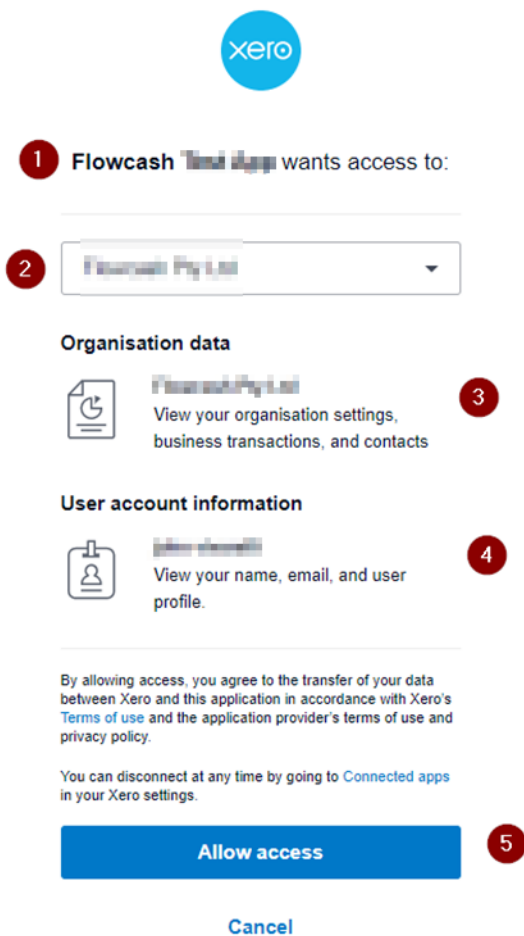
xero

1 Flowcash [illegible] wants access to:

2 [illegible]

Organisation data

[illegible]
View your organisation settings, business transactions, and contacts 3

User account information

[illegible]
View your name, email, and user profile. 4

By allowing access, you agree to the transfer of your data between Xero and this application in accordance with Xero's Terms of use and the application provider's terms of use and privacy policy.

You can disconnect at any time by going to Connected apps in your Xero settings.

Allow access 5

Cancel